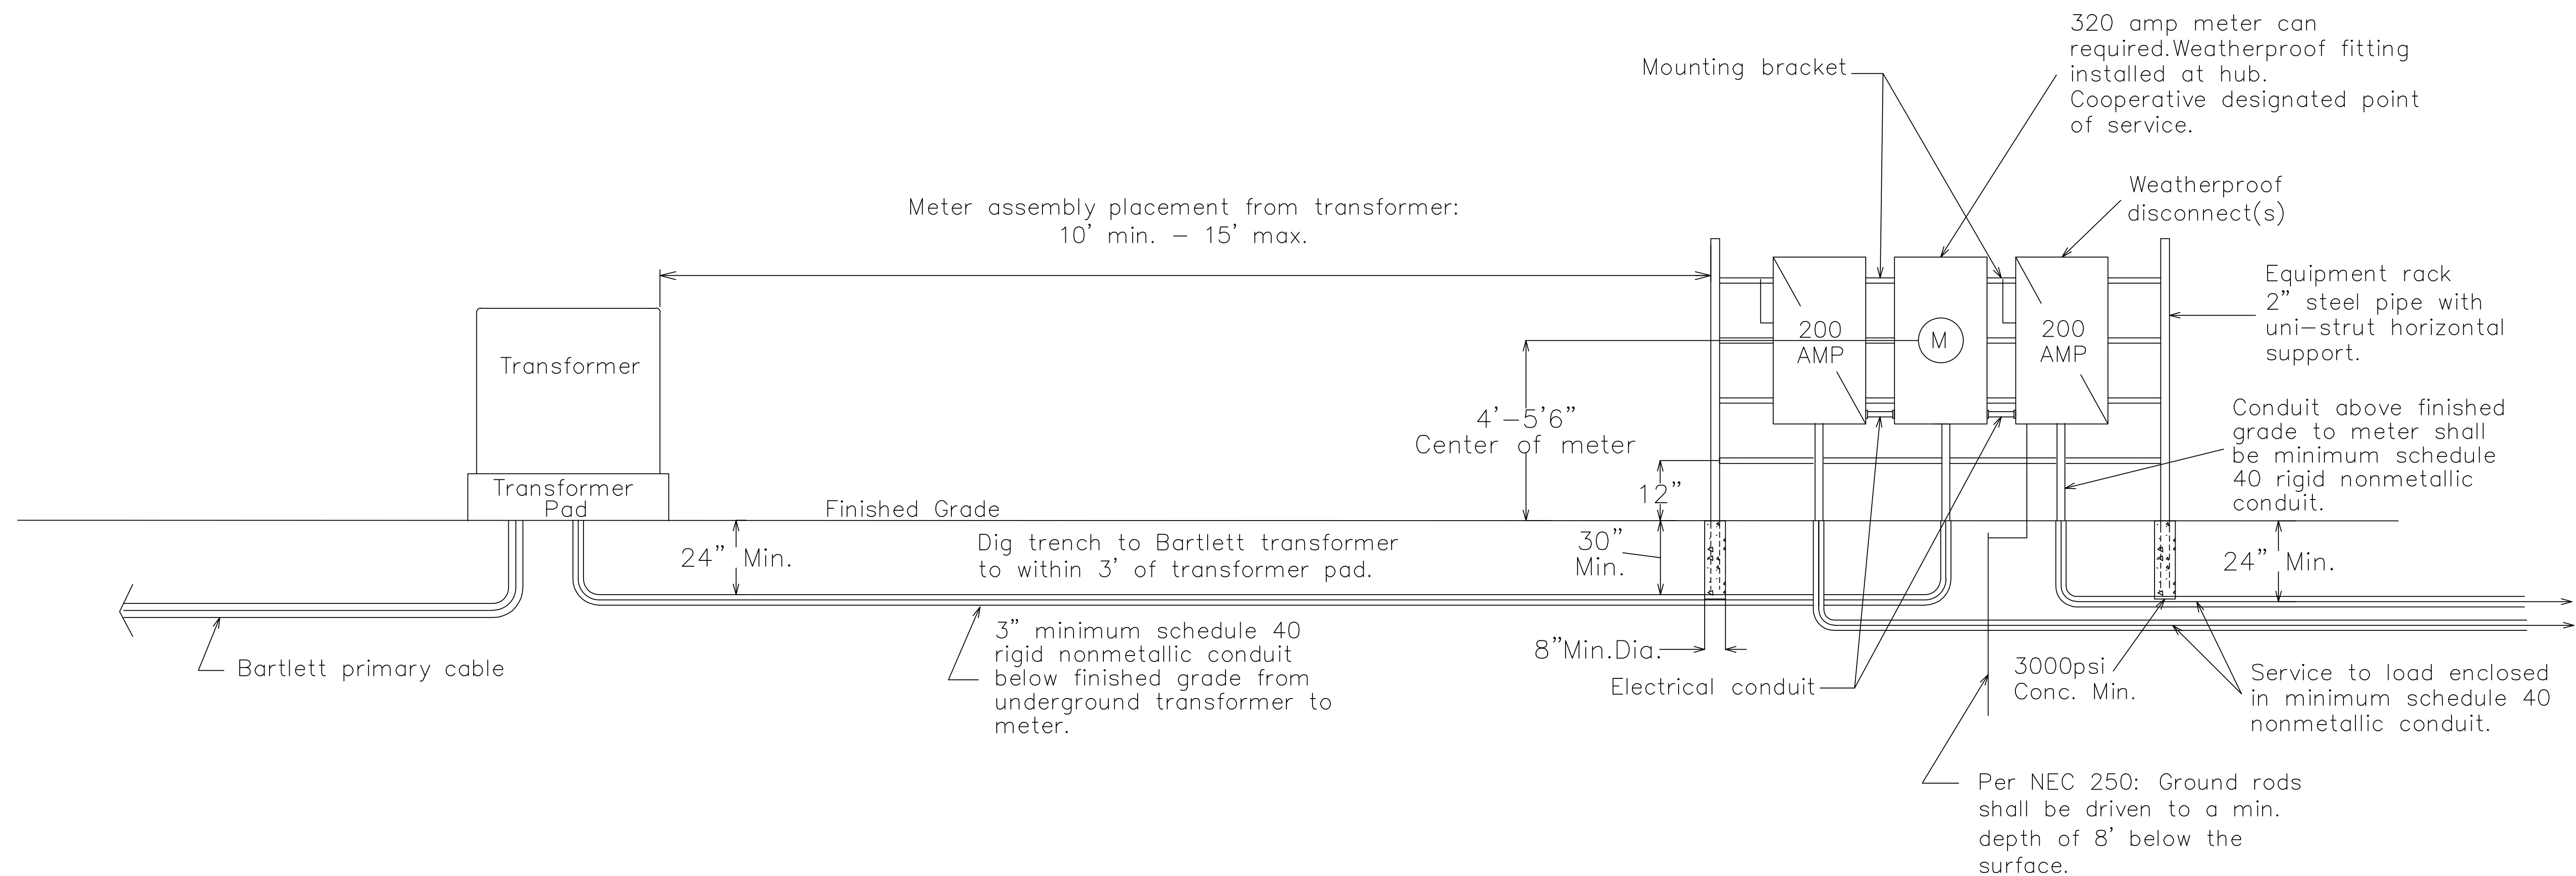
320 amp meter can required.Weatherproof fitting installed at hub. Cooperative designated point of service.

Mounting bracket

Weatherproof disconnect(s)

Meter assembly placement from transformer: 10' min. – 15' max.

Equipment rack 2" steel pipe with uni-strut horizontal support.

200 AMP

M

200 AMP

Transformer

4'–5'6" Center of meter

Conduit above finished grade to meter shall be minimum schedule 40 rigid nonmetallic conduit.

12"

Transformer Pad

Finished Grade

24" Min.

Dig trench to Bartlett transformer to within 3' of transformer pad.

30" Min.

24" Min.

3" minimum schedule 40 rigid nonmetallic conduit below finished grade from underground transformer to meter.

8"Min.Dia.

Bartlett primary cable

Electrical conduit

3000psi Conc. Min.

Service to load enclosed in minimum schedule 40 nonmetallic conduit.

Per NEC 250: Ground rods shall be driven to a min. depth of 8' below the surface.